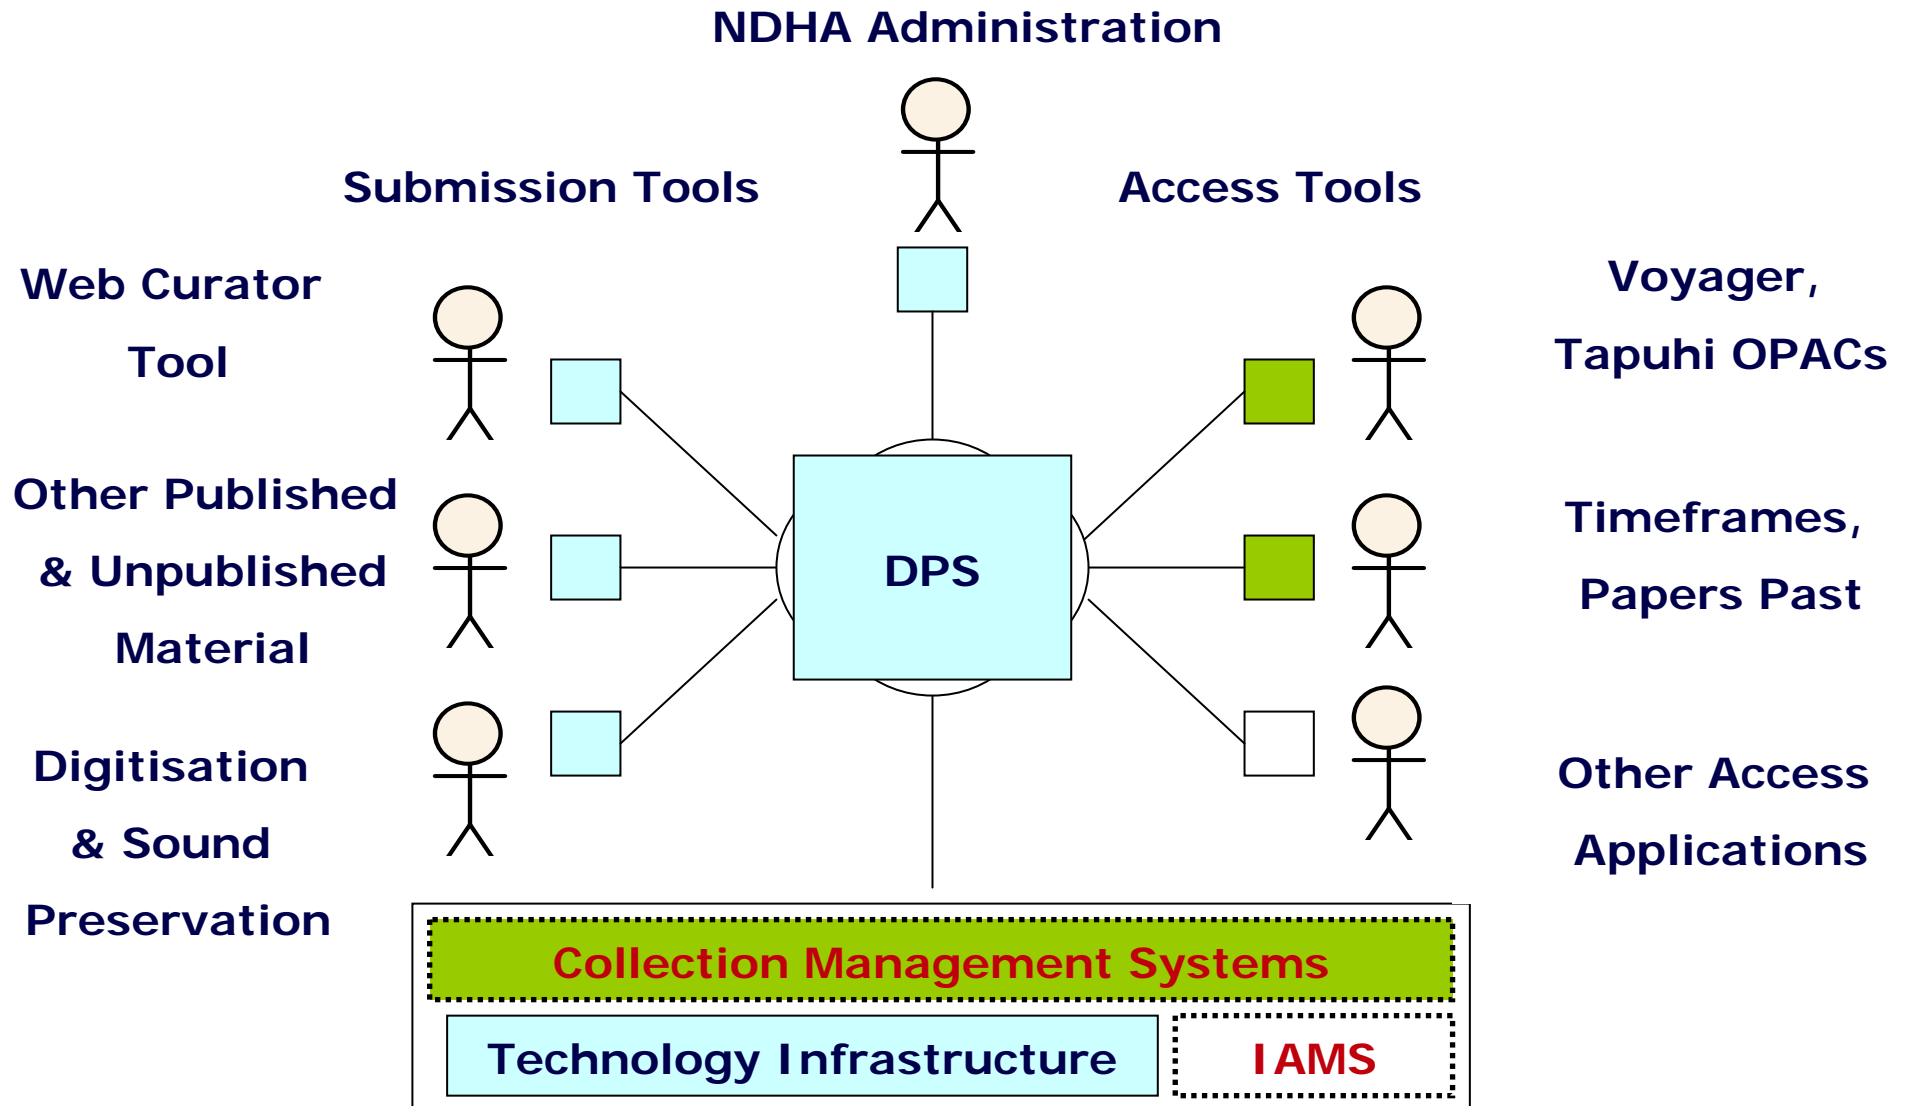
NDHA Administration

Submission Tools

Access Tools

Web Curator Tool

Voyager, Tapuhi OPACs

Other Published & Unpublished Material

DPS

Timeframes, Papers Past

Digitisation & Sound Preservation

Other Access Applications

Collection Management Systems

Technology Infrastructure

IAMS